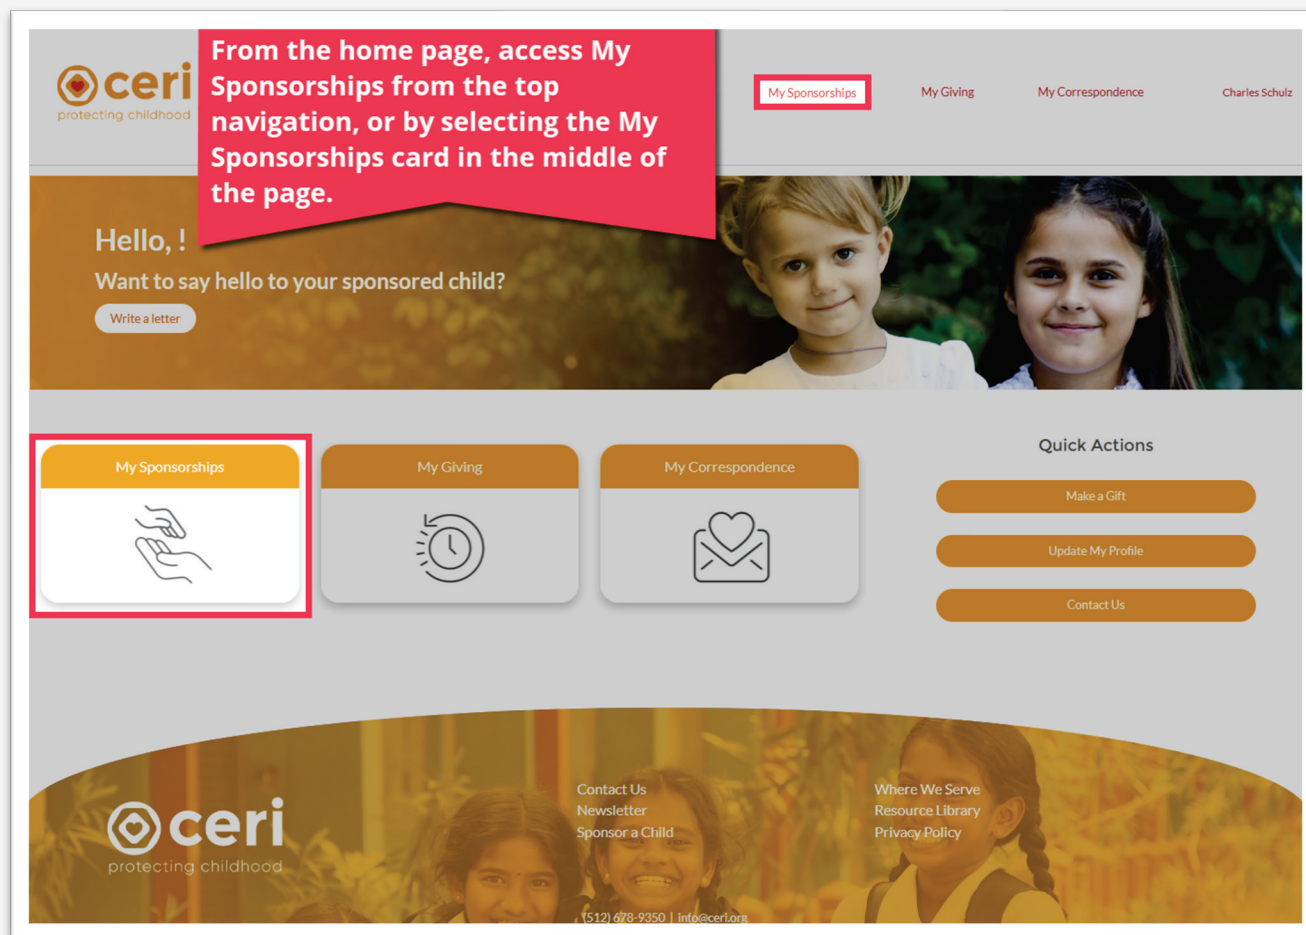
ceri
protecting childhood

From the home page, access My Sponsorships from the top navigation, or by selecting the My Sponsorships card in the middle of the page.

My Sponsorships My Giving My Correspondence Charles Schulz

Hello, !
Want to say hello to your sponsored child?
Write a letter

My Sponsorships
My Giving
My Correspondence

Quick Actions
Make a Gift
Update My Profile
Contact Us

ceri
protecting childhood

Contact Us
Newsletter
Sponsor a Child

Where We Serve
Resource Library
Privacy Policy

(512) 678-9350 | info@ceri.org